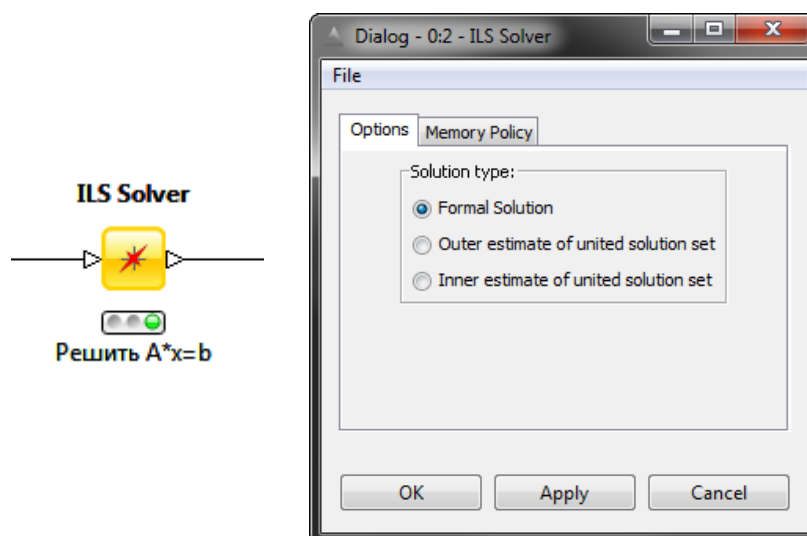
ILS Solver

Решить A*x=b

Dialog - 0:2 - ILS Solver

File

Options | Memory Policy

Solution type:

Formal Solution

Outer estimate of united solution set

Inner estimate of united solution set

OK | Apply | Cancel